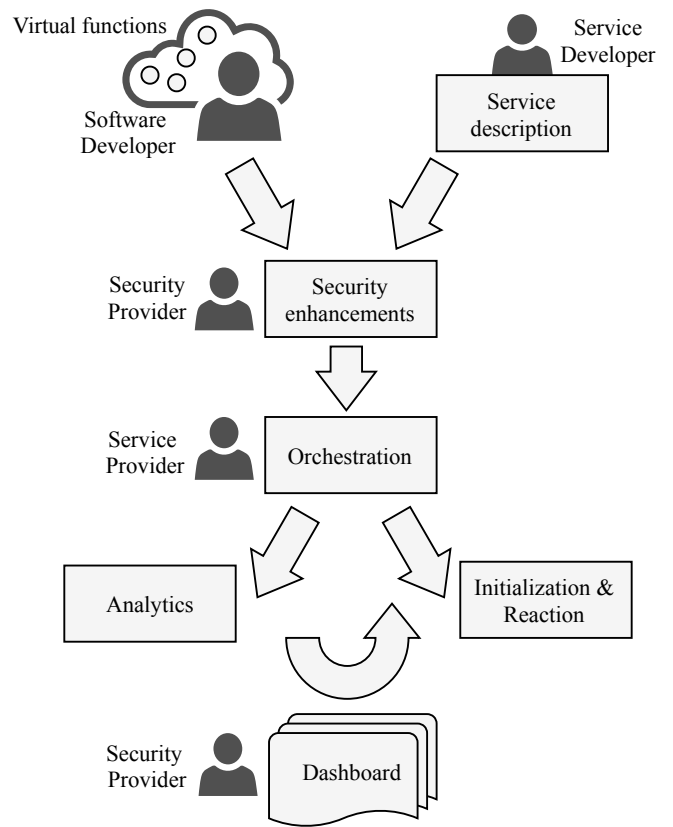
Virtual functions

Software Developer

Service Developer

Service description

Security Provider

Security enhancements

Service Provider

Orchestration

Analytics

Initialization & Reaction

Security Provider

Dashboard